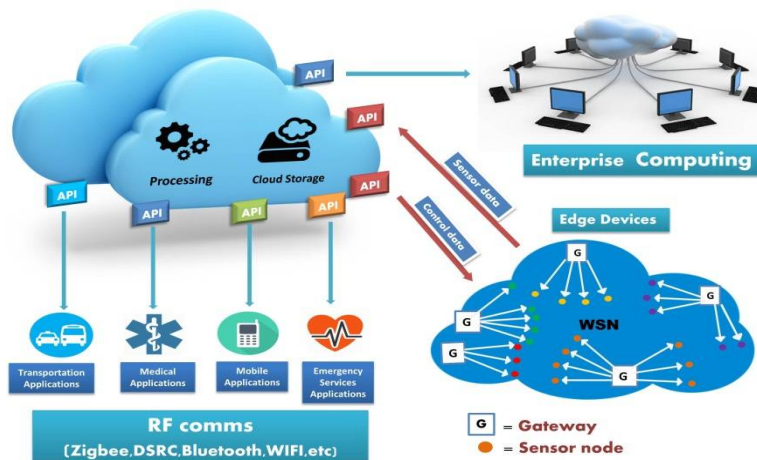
API

API

API

Processing

Cloud Storage

API

API

API

API

Enterprise Computing

Sensor data

Control data

Edge Devices

G

G

G

WSN

G

G

Transportation Applications

Medical Applications

Mobile Applications

Emergency Services Applications

RF comms

(Zigbee,DSRC,Bluetooth,WIFI,etc)

G = Gateway

= Sensor node